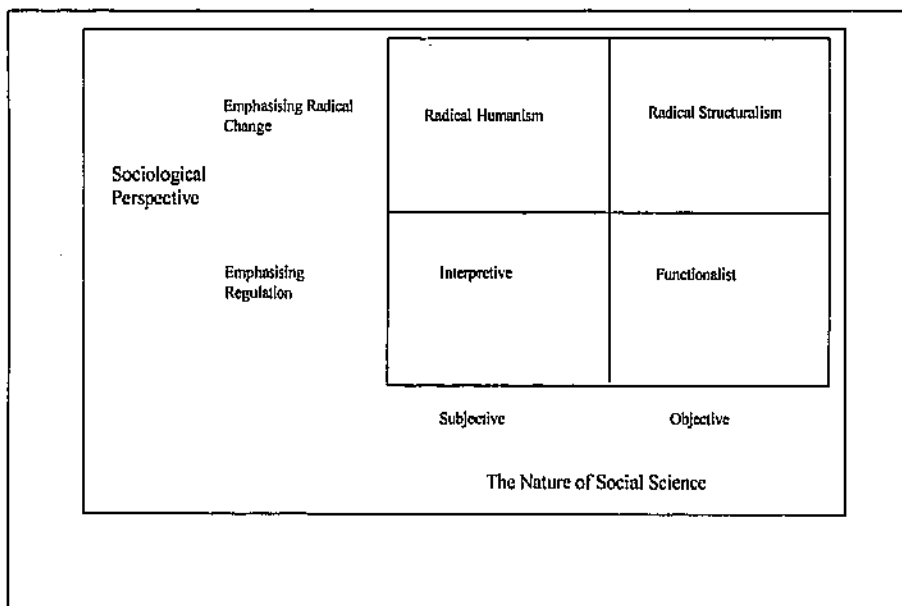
Sociological Perspective

Emphasising Radical Change

Emphasising Regulation

| Radical Humanism | Radical Structuralism |
|---|---|
| Interpretive | Functionalist |

Subjective

Objective

The Nature of Social Science